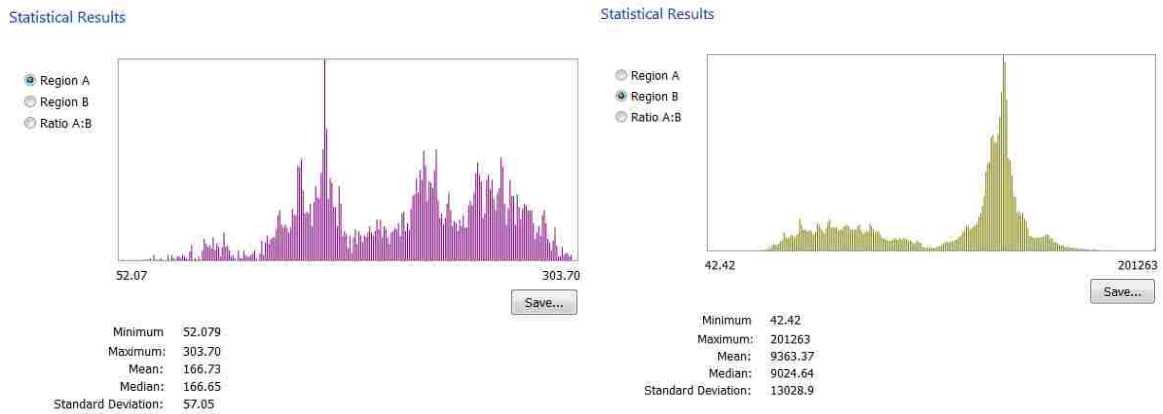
Statistical Results

Region A
Region B
Ratio A:B

52.07

303.70

Save...

| | |
|---|---|
| Minimum | 52.079 |
| Maximum: | 303.70 |
| Mean: | 166.73 |
| Median: | 166.65 |
| Standard Deviation: | 57.05 |

Statistical Results

Region A
Region B
Ratio A:B

42.42

201263

Save...

| | |
|---|---|
| Minimum | 42.42 |
| Maximum: | 201263 |
| Mean: | 9363.37 |
| Median: | 9024.64 |
| Standard Deviation: | 13028.9 |